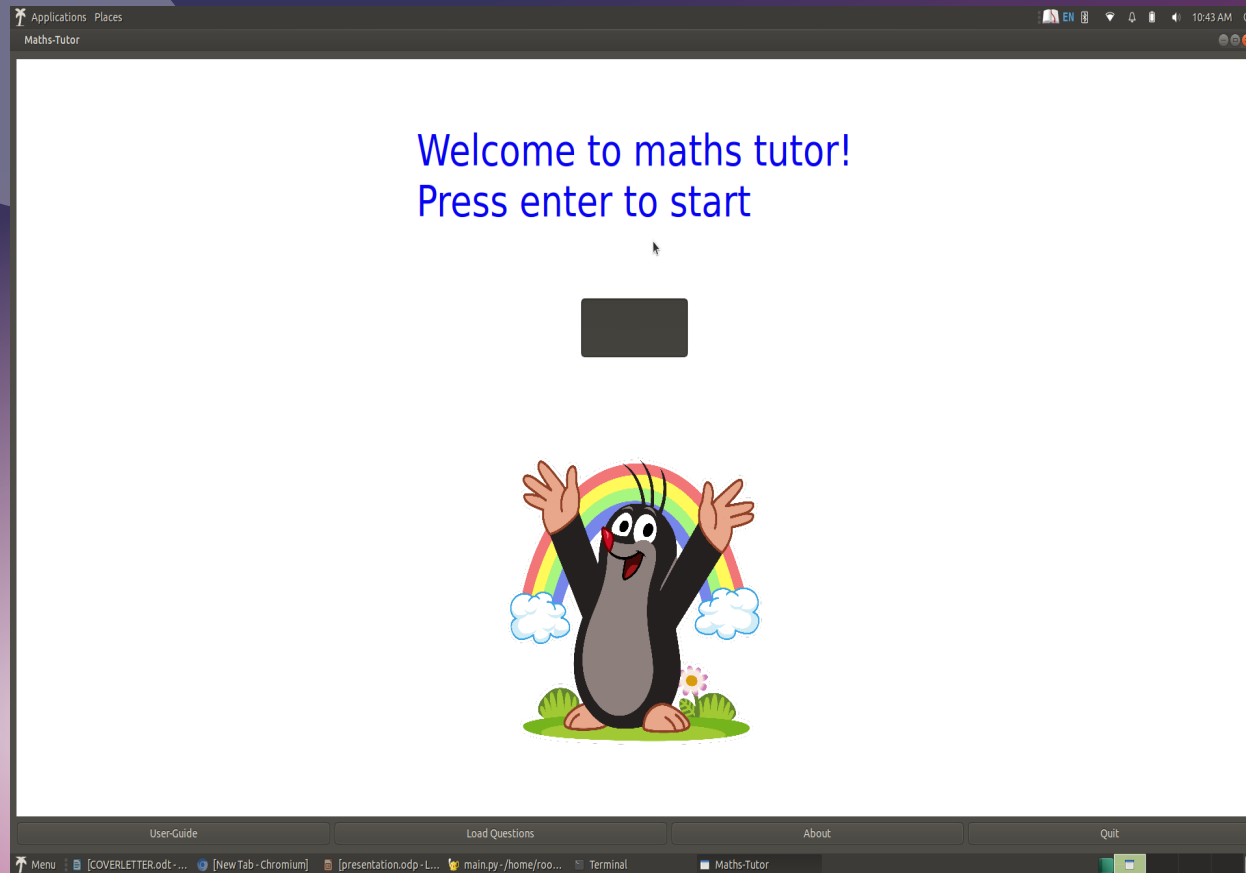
Applications Places

EN 10:43 AM

Maths-Tutor

Welcome to maths tutor!
Press enter to start

User-Guide

Load Questions

About

Quit

Menu [COVERLETTER.odt - ... [New Tab - Chromium] [presentation.odp - L... main.py - /home/roo... Terminal Maths-Tutor